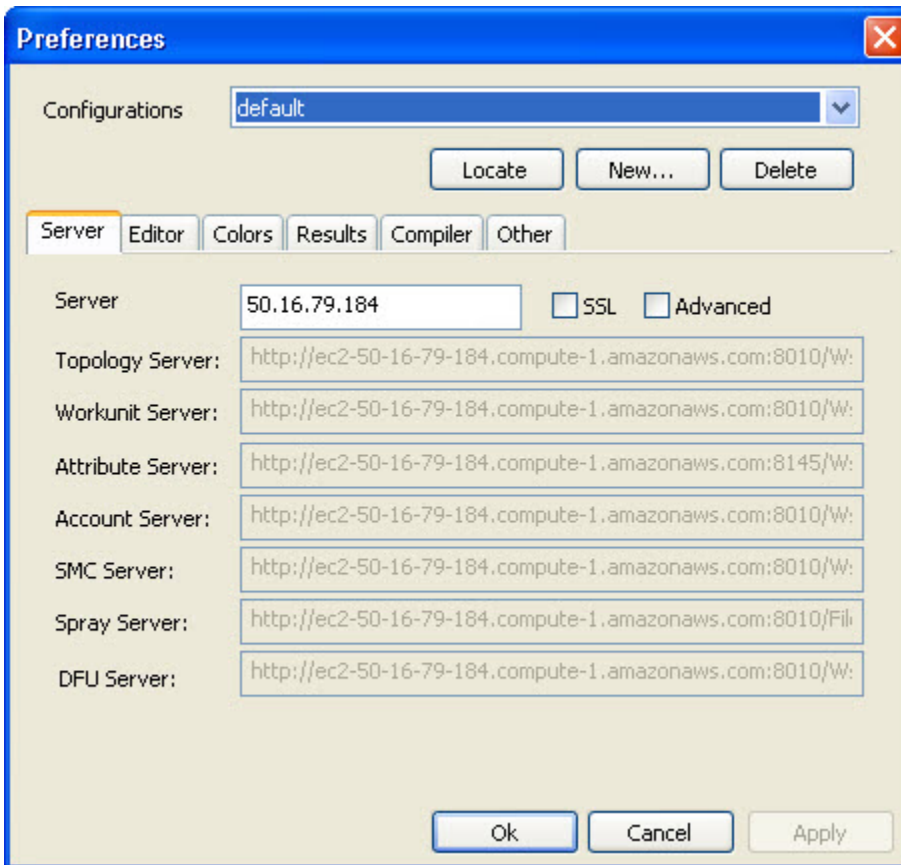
Preferences

Configurations default

Locate New... Delete

Server Editor Colors Results Compiler Other

Server 50.16.79.184 SSL Advanced

Topology Server: http://ec2-50-16-79-184.compute-1.amazonaws.com:8010/W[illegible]

Workunit Server: http://ec2-50-16-79-184.compute-1.amazonaws.com:8010/W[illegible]

Attribute Server: http://ec2-50-16-79-184.compute-1.amazonaws.com:8145/W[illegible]

Account Server: http://ec2-50-16-79-184.compute-1.amazonaws.com:8010/W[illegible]

SMC Server: http://ec2-50-16-79-184.compute-1.amazonaws.com:8010/W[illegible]

Spray Server: http://ec2-50-16-79-184.compute-1.amazonaws.com:8010/Fil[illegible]

DFU Server: http://ec2-50-16-79-184.compute-1.amazonaws.com:8010/W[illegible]

Ok Cancel Apply